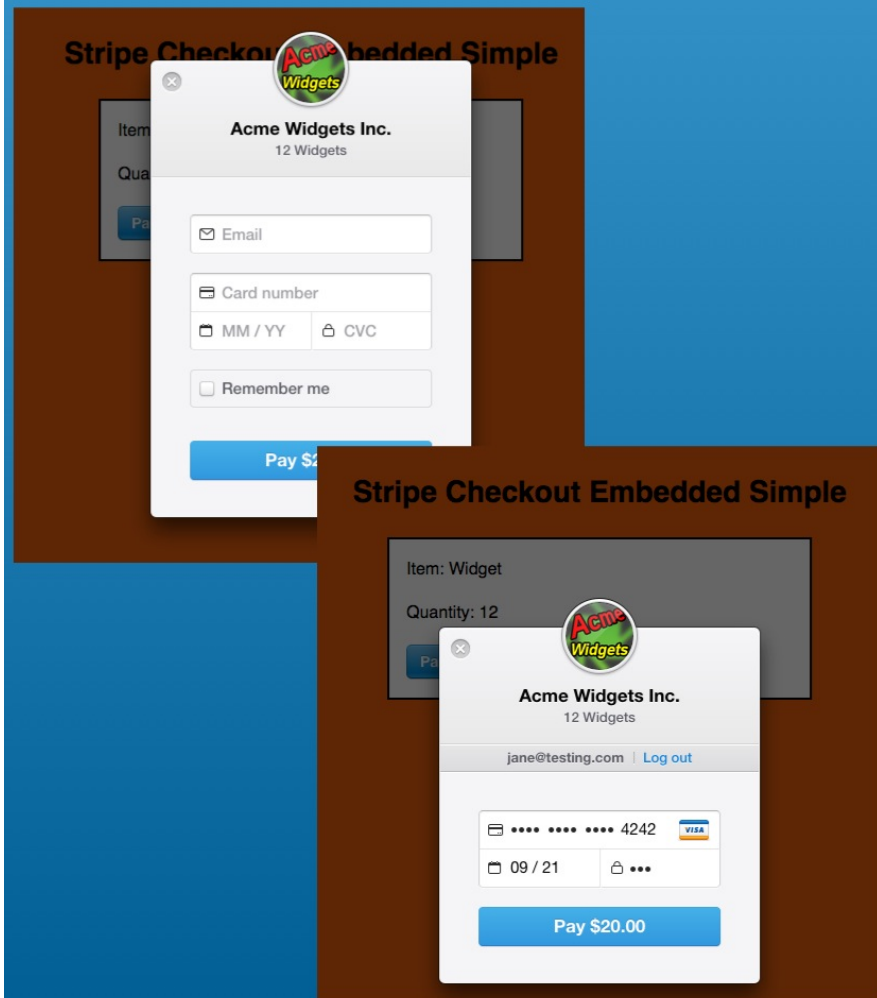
Stripe Checkou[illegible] bedded Simple

Item

Qua

Pa

Acme Widgets

Acme Widgets Inc.

12 Widgets

Email

Card number

MM / YY

CVC

Remember me

Pay $2

Stripe Checkout Embedded Simple

Item: Widget

Quantity: 12

Pa

Acme Widgets

Acme Widgets Inc.

12 Widgets

jane@testing.com | Log out

•••• •••• •••• 4242 VISA

09 / 21

•••

Pay $20.00